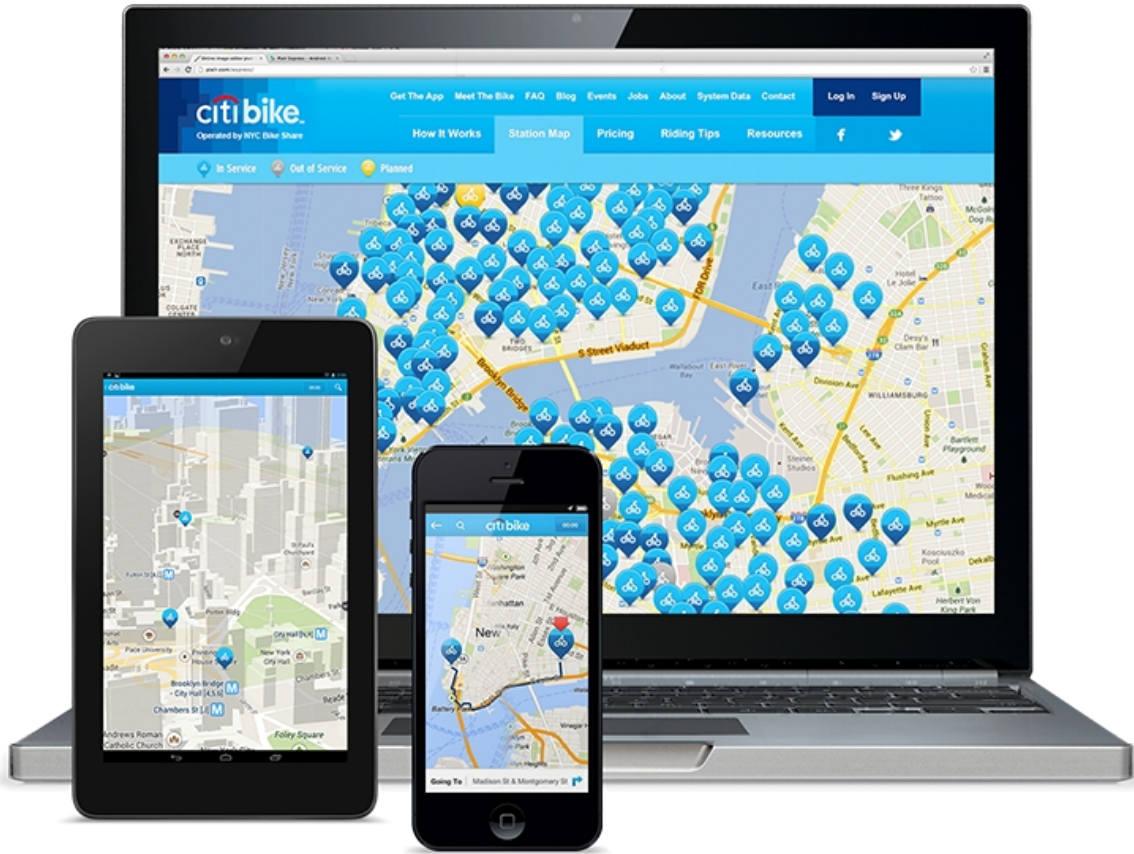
citibike
Operated by NYC Bike Share

Get The App Meet The Bike FAQ Blog Events Jobs About System Data Contact Log In Sign Up

How It Works Station Map Pricing Riding Tips Resources

In Service Out of Service Planned

FDR Drive
Two Bridges
S Street Viaduct
Brooklyn Bridge
Wallabout Bay
Division Ave
Williamsburg
Flushing Ave
Myrtle Ave
Kosciuszko
Lafayette Ave
Three Kings Tattoo
Le Jolie
Bartlett Playground
Steiner Studios

citibike
Fulton St
Pace University
City Hall
New York City Hall
Brooklyn Bridge - City Hall
Chambers St
Foley Square
Andrews Roman Catholic Church

citibike
New
Battery Park
Going To Madison St & Montgomery St